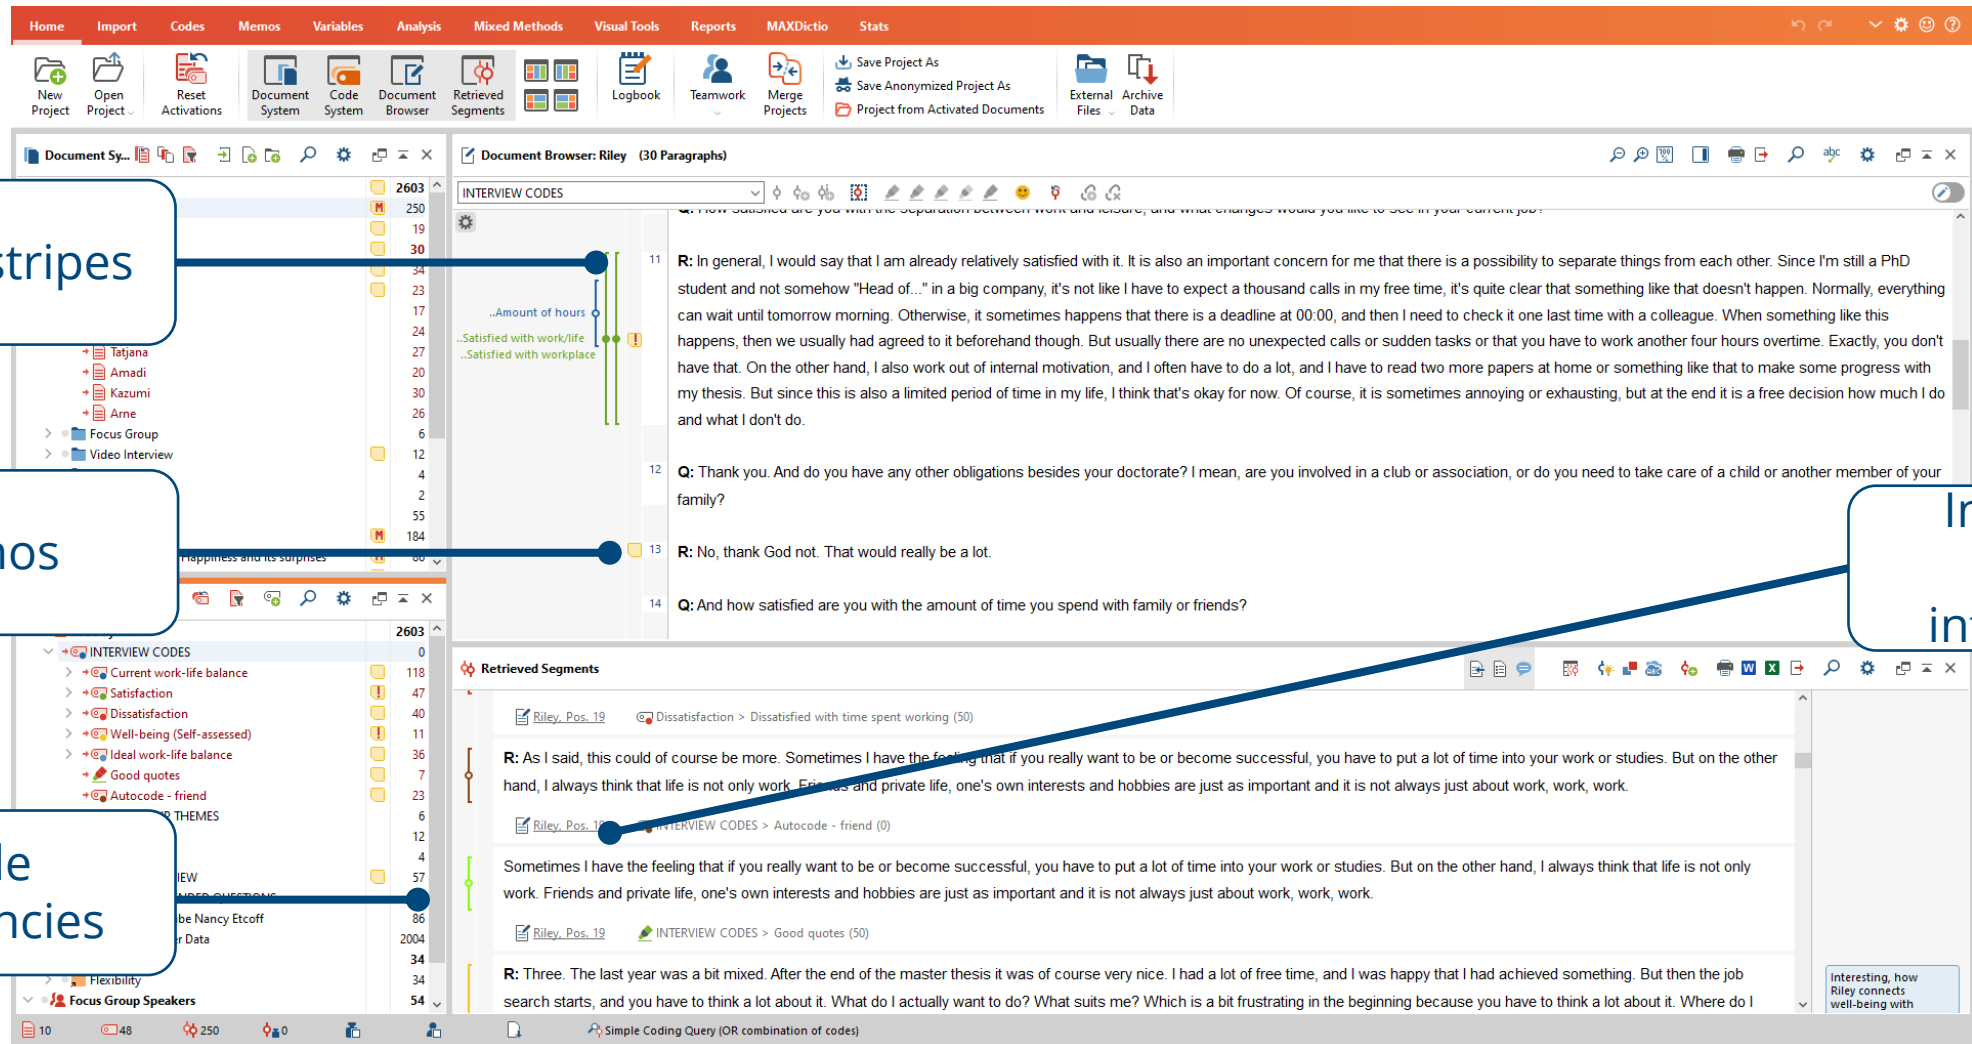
Home Import Codes Memos Variables Analysis Mixed Methods Visual Tools Reports MAXDictio Stats

New Project | Open Project | Reset Activations | Document System | Code System | Document Browser | Retrieved Segments | Logbook | Teamwork | Merge Projects | Save Project As | Save Anonymized Project As | Project from Activated Documents | External Files | Archive Data

Document Sy...

2603
250
19
30
34
23
17
24
Tatjana 27
Amadi 20
Kazumi 30
Arne 26
Focus Group 6
Video Interview 12
4
2
55
184
Happiness and its surprises 80

stripes

mos

Document Browser: Riley (30 Paragraphs)

INTERVIEW CODES

..Amount of hours
..Satisfied with work/life
..Satisfied with workplace

11 R: In general, I would say that I am already relatively satisfied with it. It is also an important concern for me that there is a possibility to separate things from each other. Since I'm still a PhD student and not somehow "Head of..." in a big company, it's not like I have to expect a thousand calls in my free time, it's quite clear that something like that doesn't happen. Normally, everything can wait until tomorrow morning. Otherwise, it sometimes happens that there is a deadline at 00:00, and then I need to check it one last time with a colleague. When something like this happens, then we usually had agreed to it beforehand though. But usually there are no unexpected calls or sudden tasks or that you have to work another four hours overtime. Exactly, you don't have that. On the other hand, I also work out of internal motivation, and I often have to do a lot, and I have to read two more papers at home or something like that to make some progress with my thesis. But since this is also a limited period of time in my life, I think that's okay for now. Of course, it is sometimes annoying or exhausting, but at the end it is a free decision how much I do and what I don't do.

12 Q: Thank you. And do you have any other obligations besides your doctorate? I mean, are you involved in a club or association, or do you need to take care of a child or another member of your family?

13 R: No, thank God not. That would really be a lot.

14 Q: And how satisfied are you with the amount of time you spend with family or friends?

2603
INTERVIEW CODES 0
Current work-life balance 118
Satisfaction 47
Dissatisfaction 40
Well-being (Self-assessed) 11
Ideal work-life balance 36
Good quotes 7
Autocode - friend 23
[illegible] THEMES 6
12
4
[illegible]EW 57
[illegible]
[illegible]be Nancy Etcoff 86
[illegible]r Data 2004
34
Flexibility 34
Focus Group Speakers 54

le
ncies

In
in

Retrieved Segments

Riley, Pos. 19 Dissatisfaction > Dissatisfied with time spent working (50)

R: As I said, this could of course be more. Sometimes I have the feeling that if you really want to be or become successful, you have to put a lot of time into your work or studies. But on the other hand, I always think that life is not only work. Friends and private life, one's own interests and hobbies are just as important and it is not always just about work, work, work.

Riley, Pos. 19 INTERVIEW CODES > Autocode - friend (0)

Sometimes I have the feeling that if you really want to be or become successful, you have to put a lot of time into your work or studies. But on the other hand, I always think that life is not only work. Friends and private life, one's own interests and hobbies are just as important and it is not always just about work, work, work.

Riley, Pos. 19 INTERVIEW CODES > Good quotes (50)

R: Three. The last year was a bit mixed. After the end of the master thesis it was of course very nice. I had a lot of free time, and I was happy that I had achieved something. But then the job search starts, and you have to think a lot about it. What do I actually want to do? What suits me? Which is a bit frustrating in the beginning because you have to think a lot about it. Where do I

Interesting, how Riley connects well-being with

10 48 250 0 Simple Coding Query (OR combination of codes)